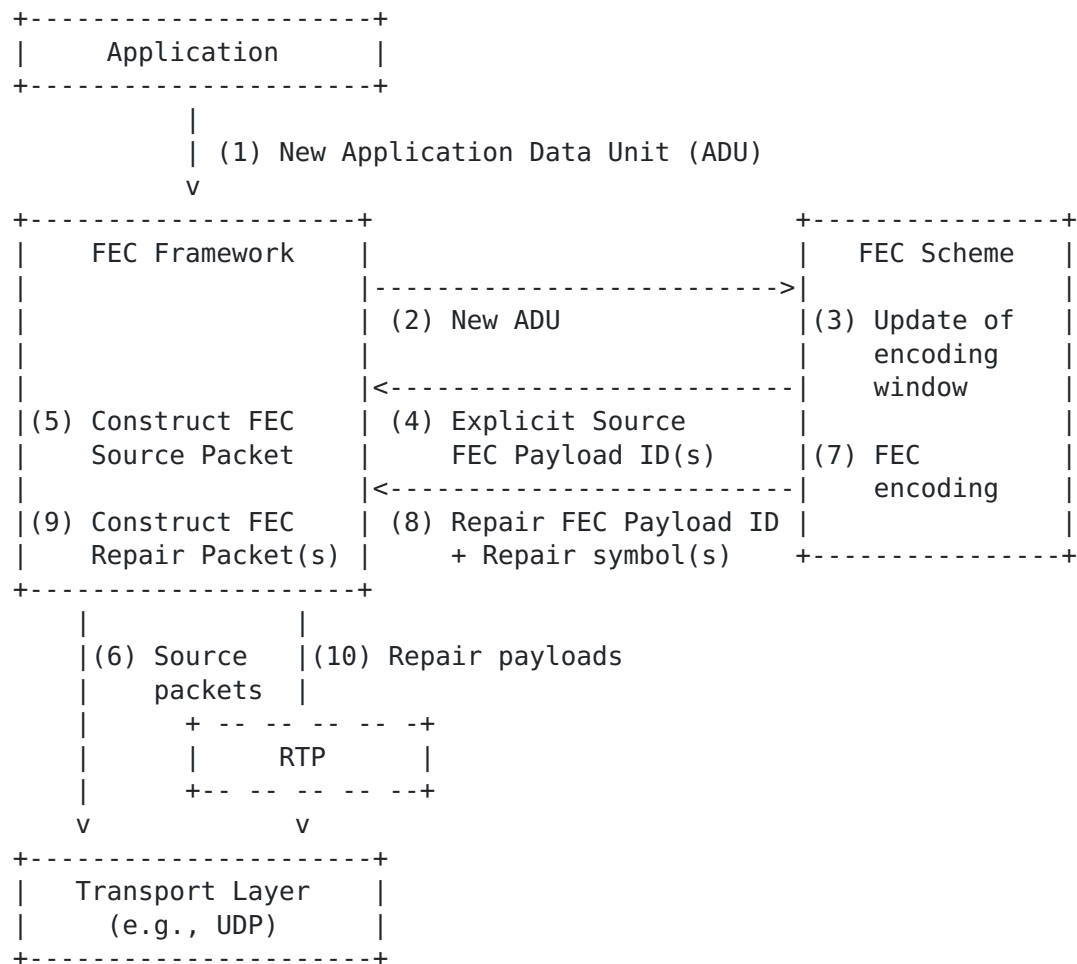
Application

(1) New Application Data Unit (ADU)

FEC Framework

FEC Scheme

(2) New ADU

(3) Update of encoding window

(5) Construct FEC Source Packet

(4) Explicit Source FEC Payload ID(s)

(7) FEC encoding

(9) Construct FEC Repair Packet(s)

(8) Repair FEC Payload ID + Repair symbol(s)

(6) Source packets

(10) Repair payloads

RTP

Transport Layer (e.g., UDP)